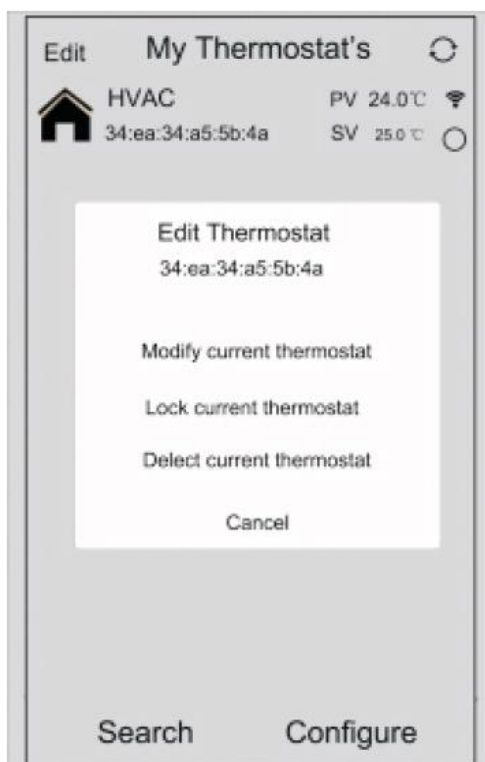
Edit My Thermostat's

HVAC
34:ea:34:a5:5b:4a

PV 24.0℃
SV 25.0℃

Edit Thermostat
34:ea:34:a5:5b:4a

Modify current thermostat

Lock current thermostat

Delect current thermostat

Cancel

Search Configure